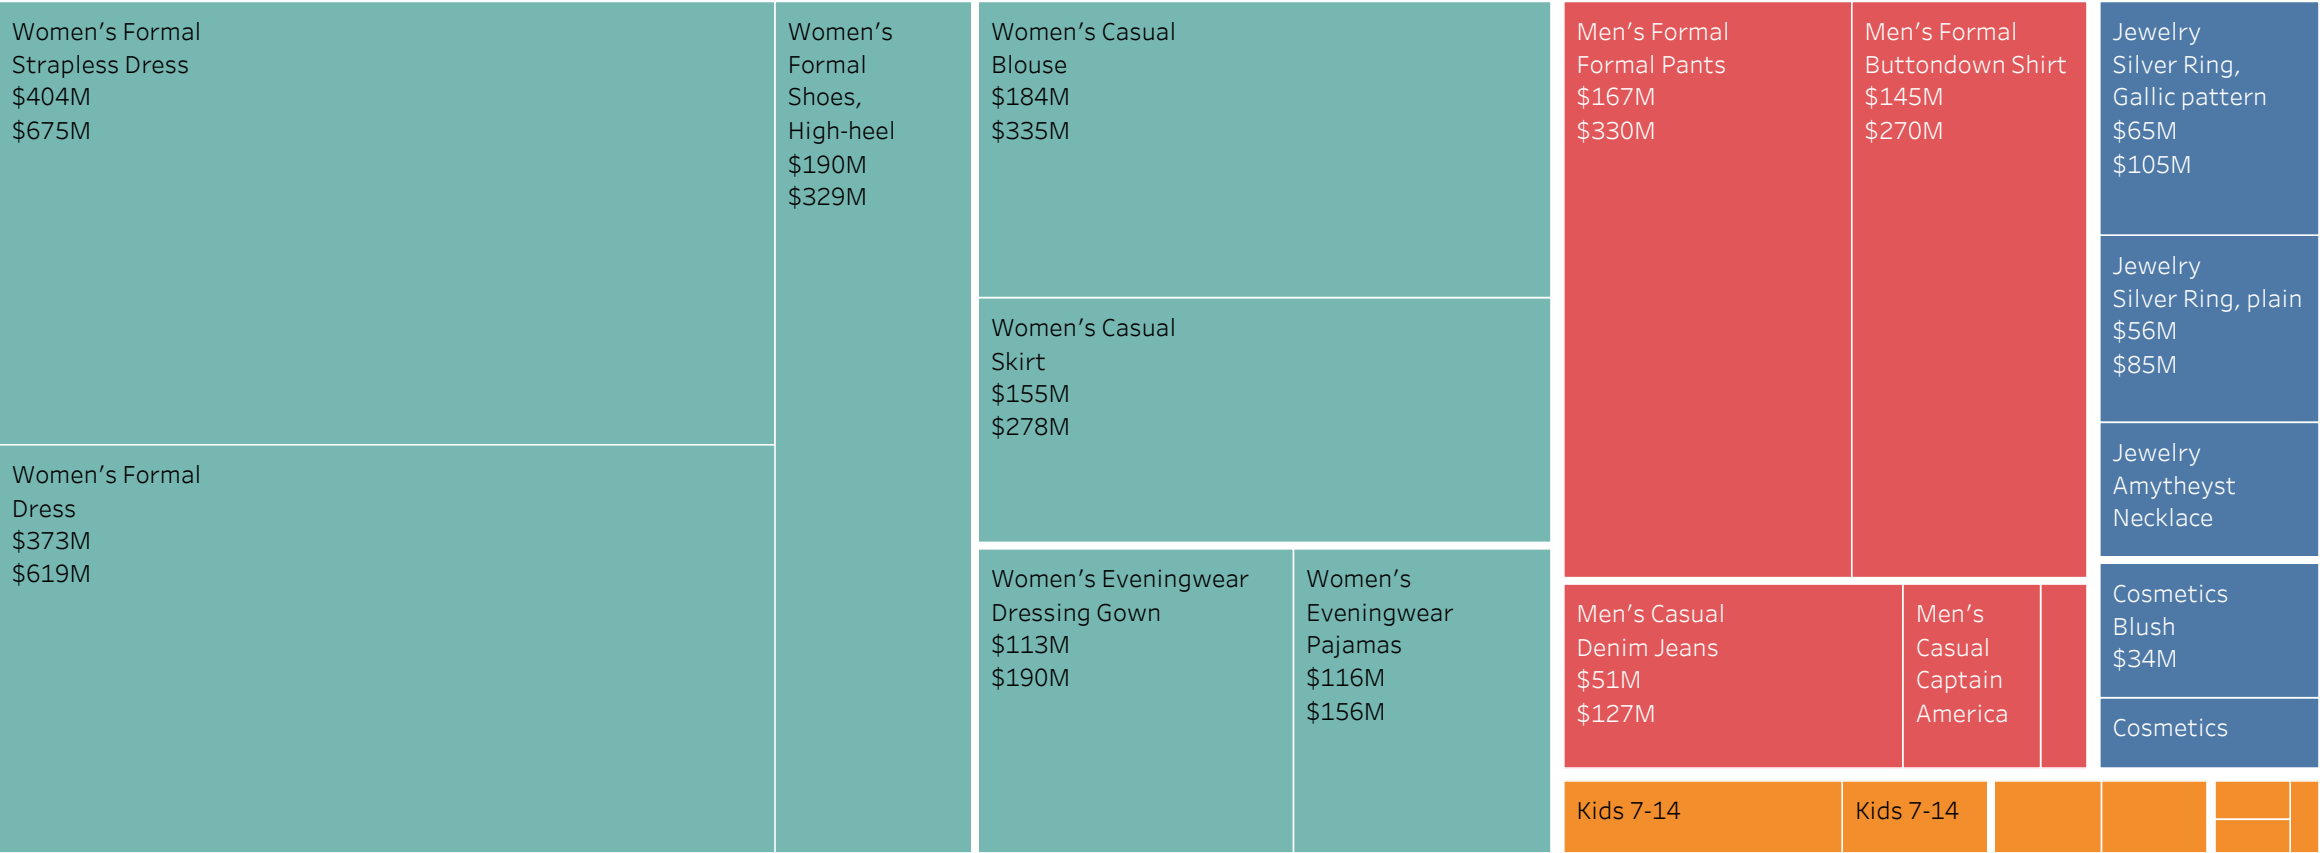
Women’s Formal
Strapless Dress
$404M
$675M

Women’s Formal
Dress
$373M
$619M

Women’s
Formal
Shoes,
High-heel
$190M
$329M

Women’s Casual
Blouse
$184M
$335M

Women’s Casual
Skirt
$155M
$278M

Women’s Eveningwear
Dressing Gown
$113M
$190M

Women’s
Eveningwear
Pajamas
$116M
$156M

Men’s Formal
Formal Pants
$167M
$330M

Men’s Formal
Buttondown Shirt
$145M
$270M

Men’s Casual
Denim Jeans
$51M
$127M

Men’s
Casual
Captain
America

Jewelry
Silver Ring,
Gallic pattern
$65M
$105M

Jewelry
Silver Ring, plain
$56M
$85M

Jewelry
Amytheyst
Necklace

Cosmetics
Blush
$34M

Cosmetics

Kids 7-14

Kids 7-14